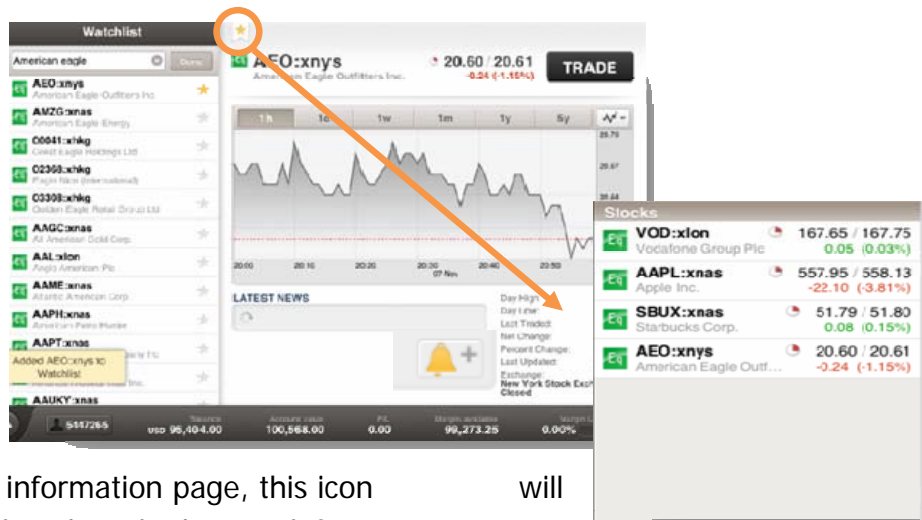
Watchlist
American eagle
Done
AEO:xnys
American Eagle Outfitters Inc
AMZG:xnas
American Eagle Energy
C0041:xhkg
Great Eagle Holdings Ltd
C2368:xhkg
Eagle Nice (International)
C3308:xhkg
Golden Eagle Retail Group Ltd
AAGC:xnas
All American Gold Corp
AAL:xlon
Anglo American Plc
AAME:xnas
Atlantic American Corp
AAPH:xnas
American Petro Hunter
AAPT:xnas
Added AEO:xnys to Watchlist
AAUKY:xnas
5117265
Balance
USD 95,404.00
Account value
100,568.00
P/L
0.00
Margin available
99,273.25
Margin U
0.00%

AEO:xnys
American Eagle Outfitters Inc.
20.60 / 20.61
-0.24 (-1.15%)
TRADE
1h
1d
1w
1m
1y
5y
20.70
20.67
20.64
20:00
20:10
20:20
20:30
07 Nov
20:40
20:50
LATEST NEWS
Day High:
Day Low:
Last Traded:
Net Change:
Percent Change:
Last Updated:
Exchange:
New York Stock Exch
Closed

Stocks
VOD:xlon
Vodafone Group Plc
167.65 / 167.75
0.05 (0.03%)
AAPL:xnas
Apple Inc.
557.95 / 558.13
-22.10 (-3.81%)
SBUX:xnas
Starbucks Corp.
51.79 / 51.80
0.08 (0.15%)
AEO:xnys
American Eagle Outf...
20.60 / 20.61
-0.24 (-1.15%)

information page, this icon will